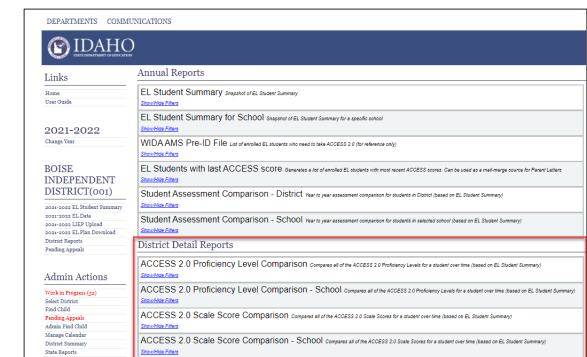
DEPARTMENTS COMMUNICATIONS

IDAHO
STATE DEPARTMENT OF EDUCATION

Links
Home
User Guide

2021-2022
Change Year

BOISE INDEPENDENT DISTRICT(001)
2021-2022 EL Student Summary
2021-2022 EL Data
2021-2022 LIEP Upload
2021-2022 EL Plan Download
District Reports
Pending Appeals

Admin Actions
Work in Progress (32)
Select District
Find Child
Pending Appeals
Admin Find Child
Manage Calendar
District Summary
State Reports

Annual Reports

EL Student Summary Snapshot of EL Student Summary
Show/Hide Filters

EL Student Summary for School Snapshot of EL Student Summary for a specific school
Show/Hide Filters

WIDA AMS Pre-ID File List of enrolled EL students who need to take ACCESS 2.0 (for reference only)
Show/Hide Filters

EL Students with last ACCESS score Generates a list of enrolled EL students with most recent ACCESS scores. Can be used as a mail-merge source for Parent Letters
Show/Hide Filters

Student Assessment Comparison - District Year to year assessment comparison for students in District (based on EL Student Summary)
Show/Hide Filters

Student Assessment Comparison - School Year to year assessment comparison for students in selected school (based on EL Student Summary)
Show/Hide Filters

District Detail Reports

ACCESS 2.0 Proficiency Level Comparison Compares all of the ACCESS 2.0 Proficiency Levels for a student over time (based on EL Student Summary)
Show/Hide Filters

ACCESS 2.0 Proficiency Level Comparison - School Compares all of the ACCESS 2.0 Proficiency Levels for a student over time (based on EL Student Summary)
Show/Hide Filters

ACCESS 2.0 Scale Score Comparison Compares all of the ACCESS 2.0 Scale Scores for a student over time (based on EL Student Summary)
Show/Hide Filters

ACCESS 2.0 Scale Score Comparison - School Compares all of the ACCESS 2.0 Scale Scores for a student over time (based on EL Student Summary)
Show/Hide Filters